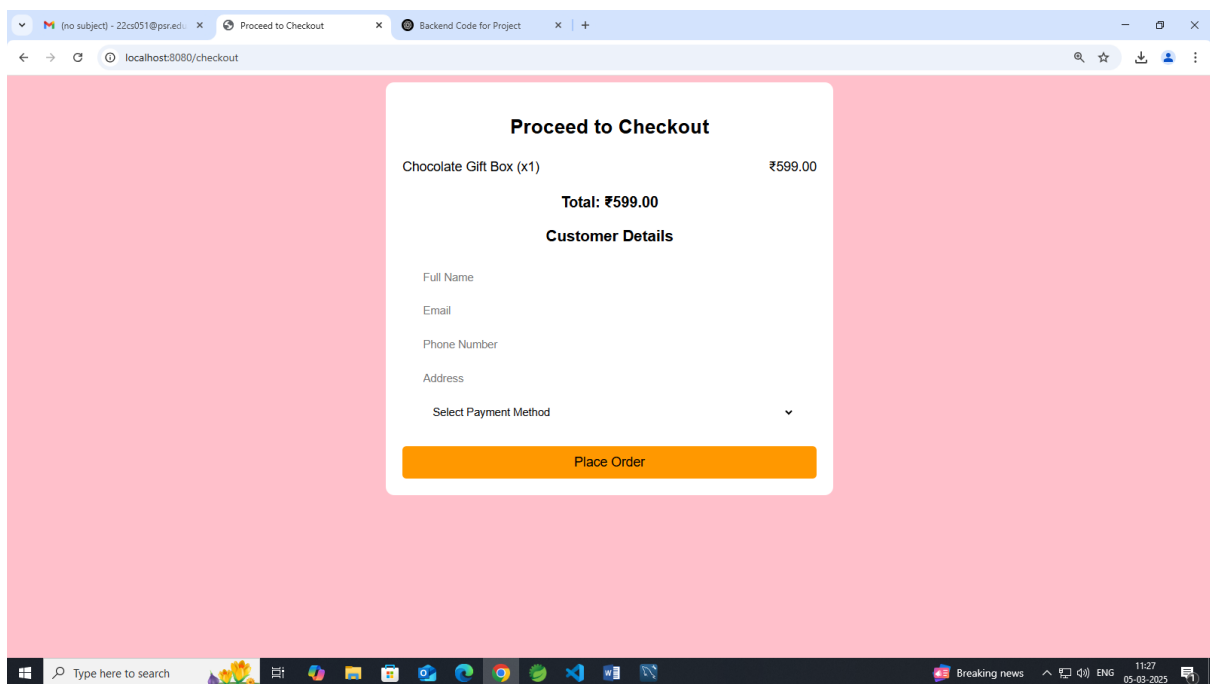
(no subject) - 22cs051@psr.edu
Proceed to Checkout
Backend Code for Project
localhost:8080/checkout

Proceed to Checkout

Chocolate Gift Box (x1) ₹599.00

Total: ₹599.00

Customer Details

Full Name

Email

Phone Number

Address

Select Payment Method

Place Order

Type here to search
Breaking news
ENG
11:27
05-03-2025